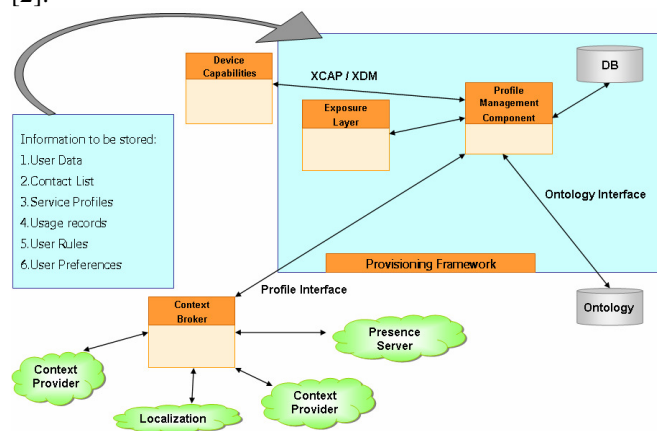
[2].

Device Capabilities

XCAP / XDM

DB

Exposure Layer

Profile Management Component

Information to be stored:
1.User Data
2.Contact List
3.Service Profiles
4.Usage records
5.User Rules
6.User Preferences

Ontology Interface

Provisioning Framework

Profile Interface

Context Broker

Ontology

Presence Server

Context Provider

Localization

Context Provider